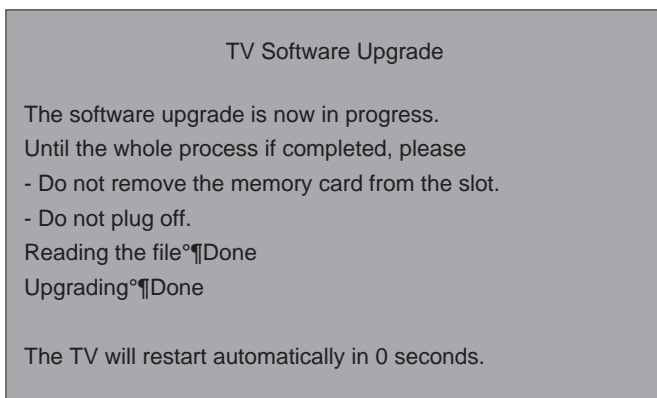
TV Software Upgrade

The software upgrade is now in progress.
Until the whole process if completed, please
- Do not remove the memory card from the slot.
- Do not plug off.
Reading the file°¶Done
Upgrading°¶Done

The TV will restart automatically in 0 seconds.